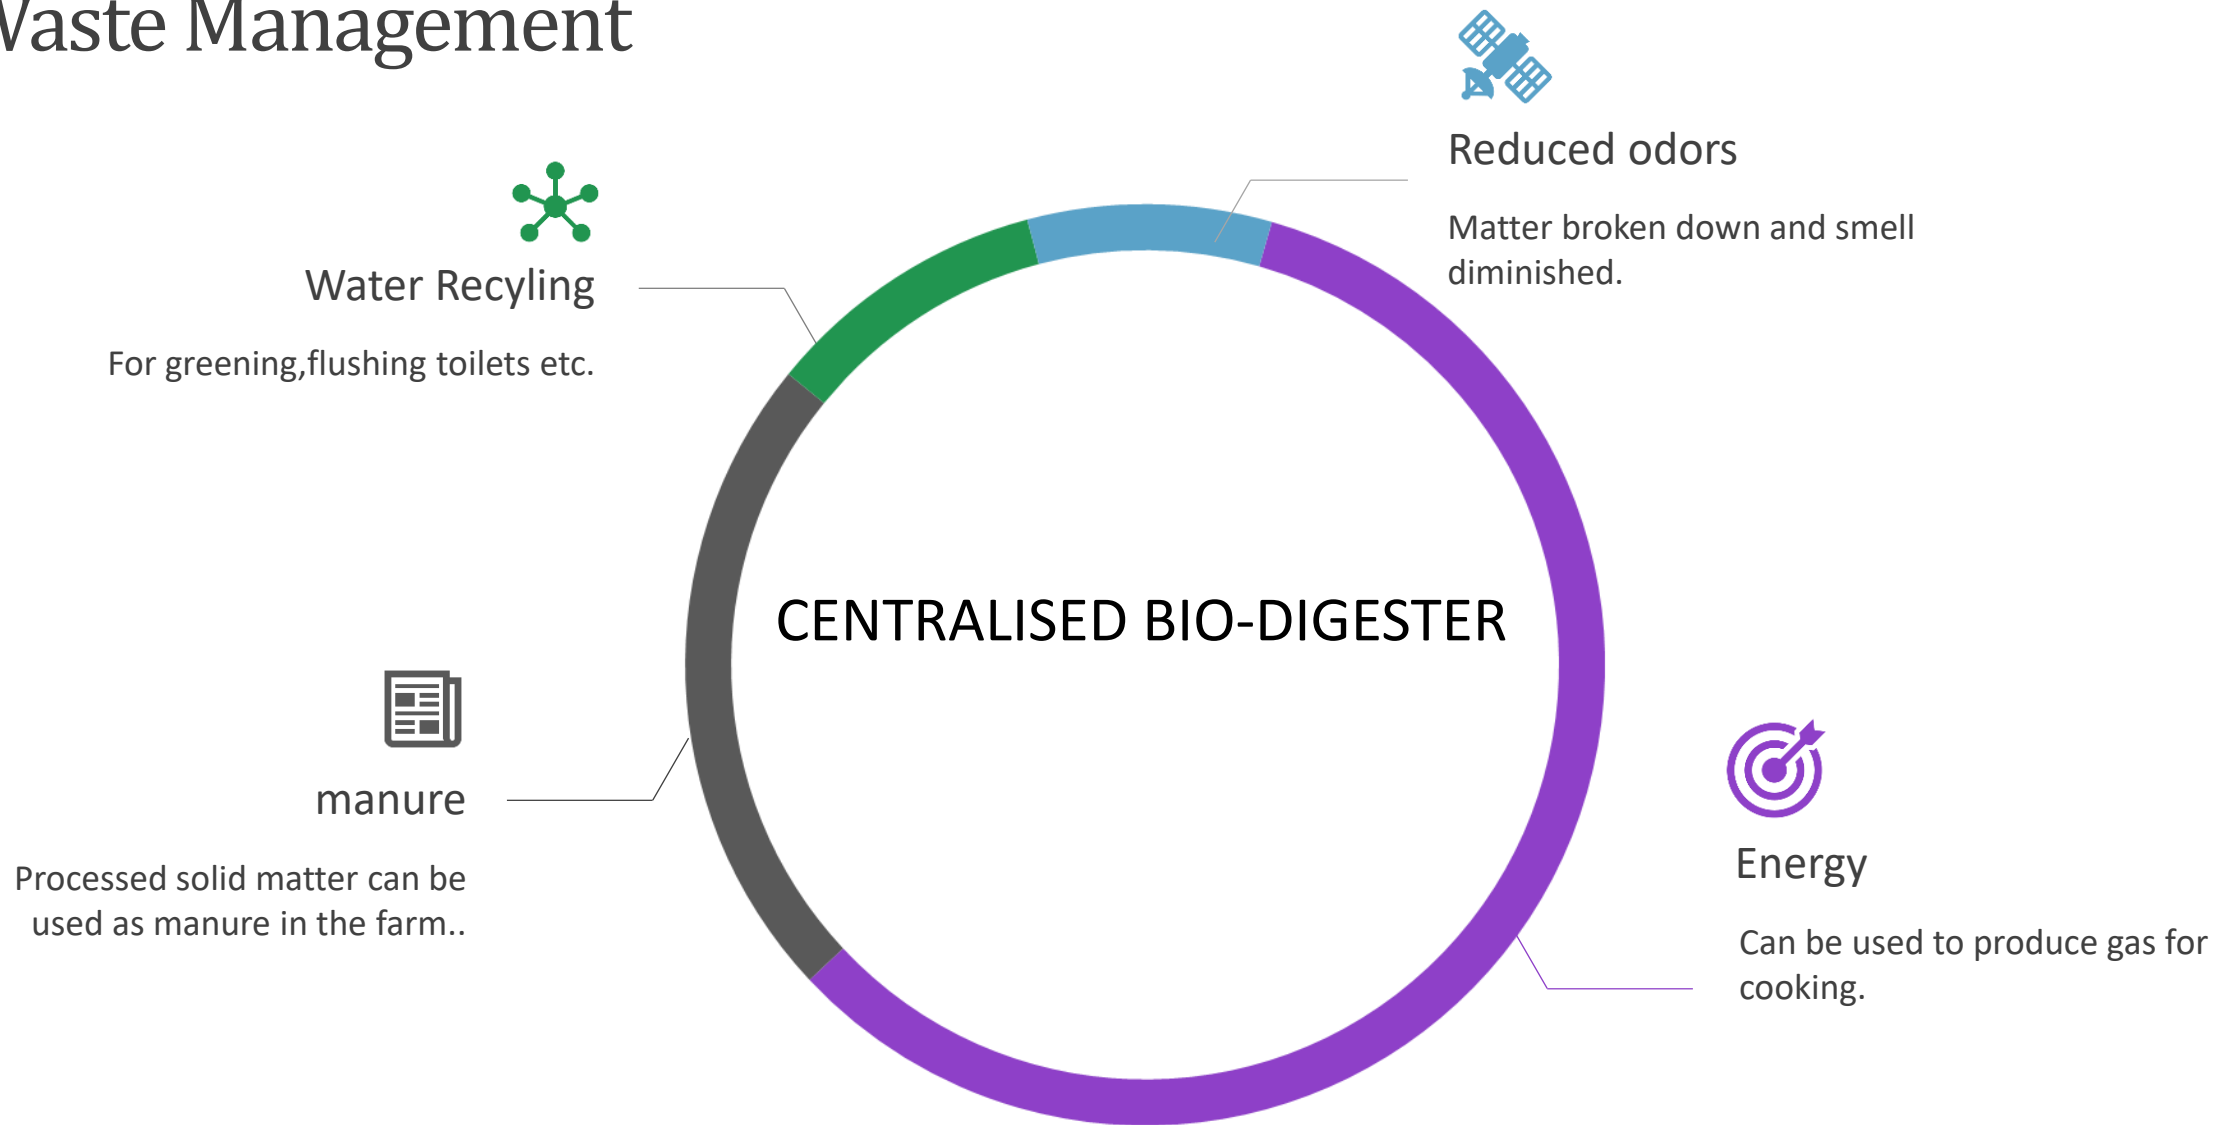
Vaste Management

Reduced odors

Matter broken down and smell diminished.

Water Recyling

For greening,flushing toilets etc.

CENTRALISED BIO-DIGESTER

manure

Processed solid matter can be used as manure in the farm..

Energy

Can be used to produce gas for cooking.